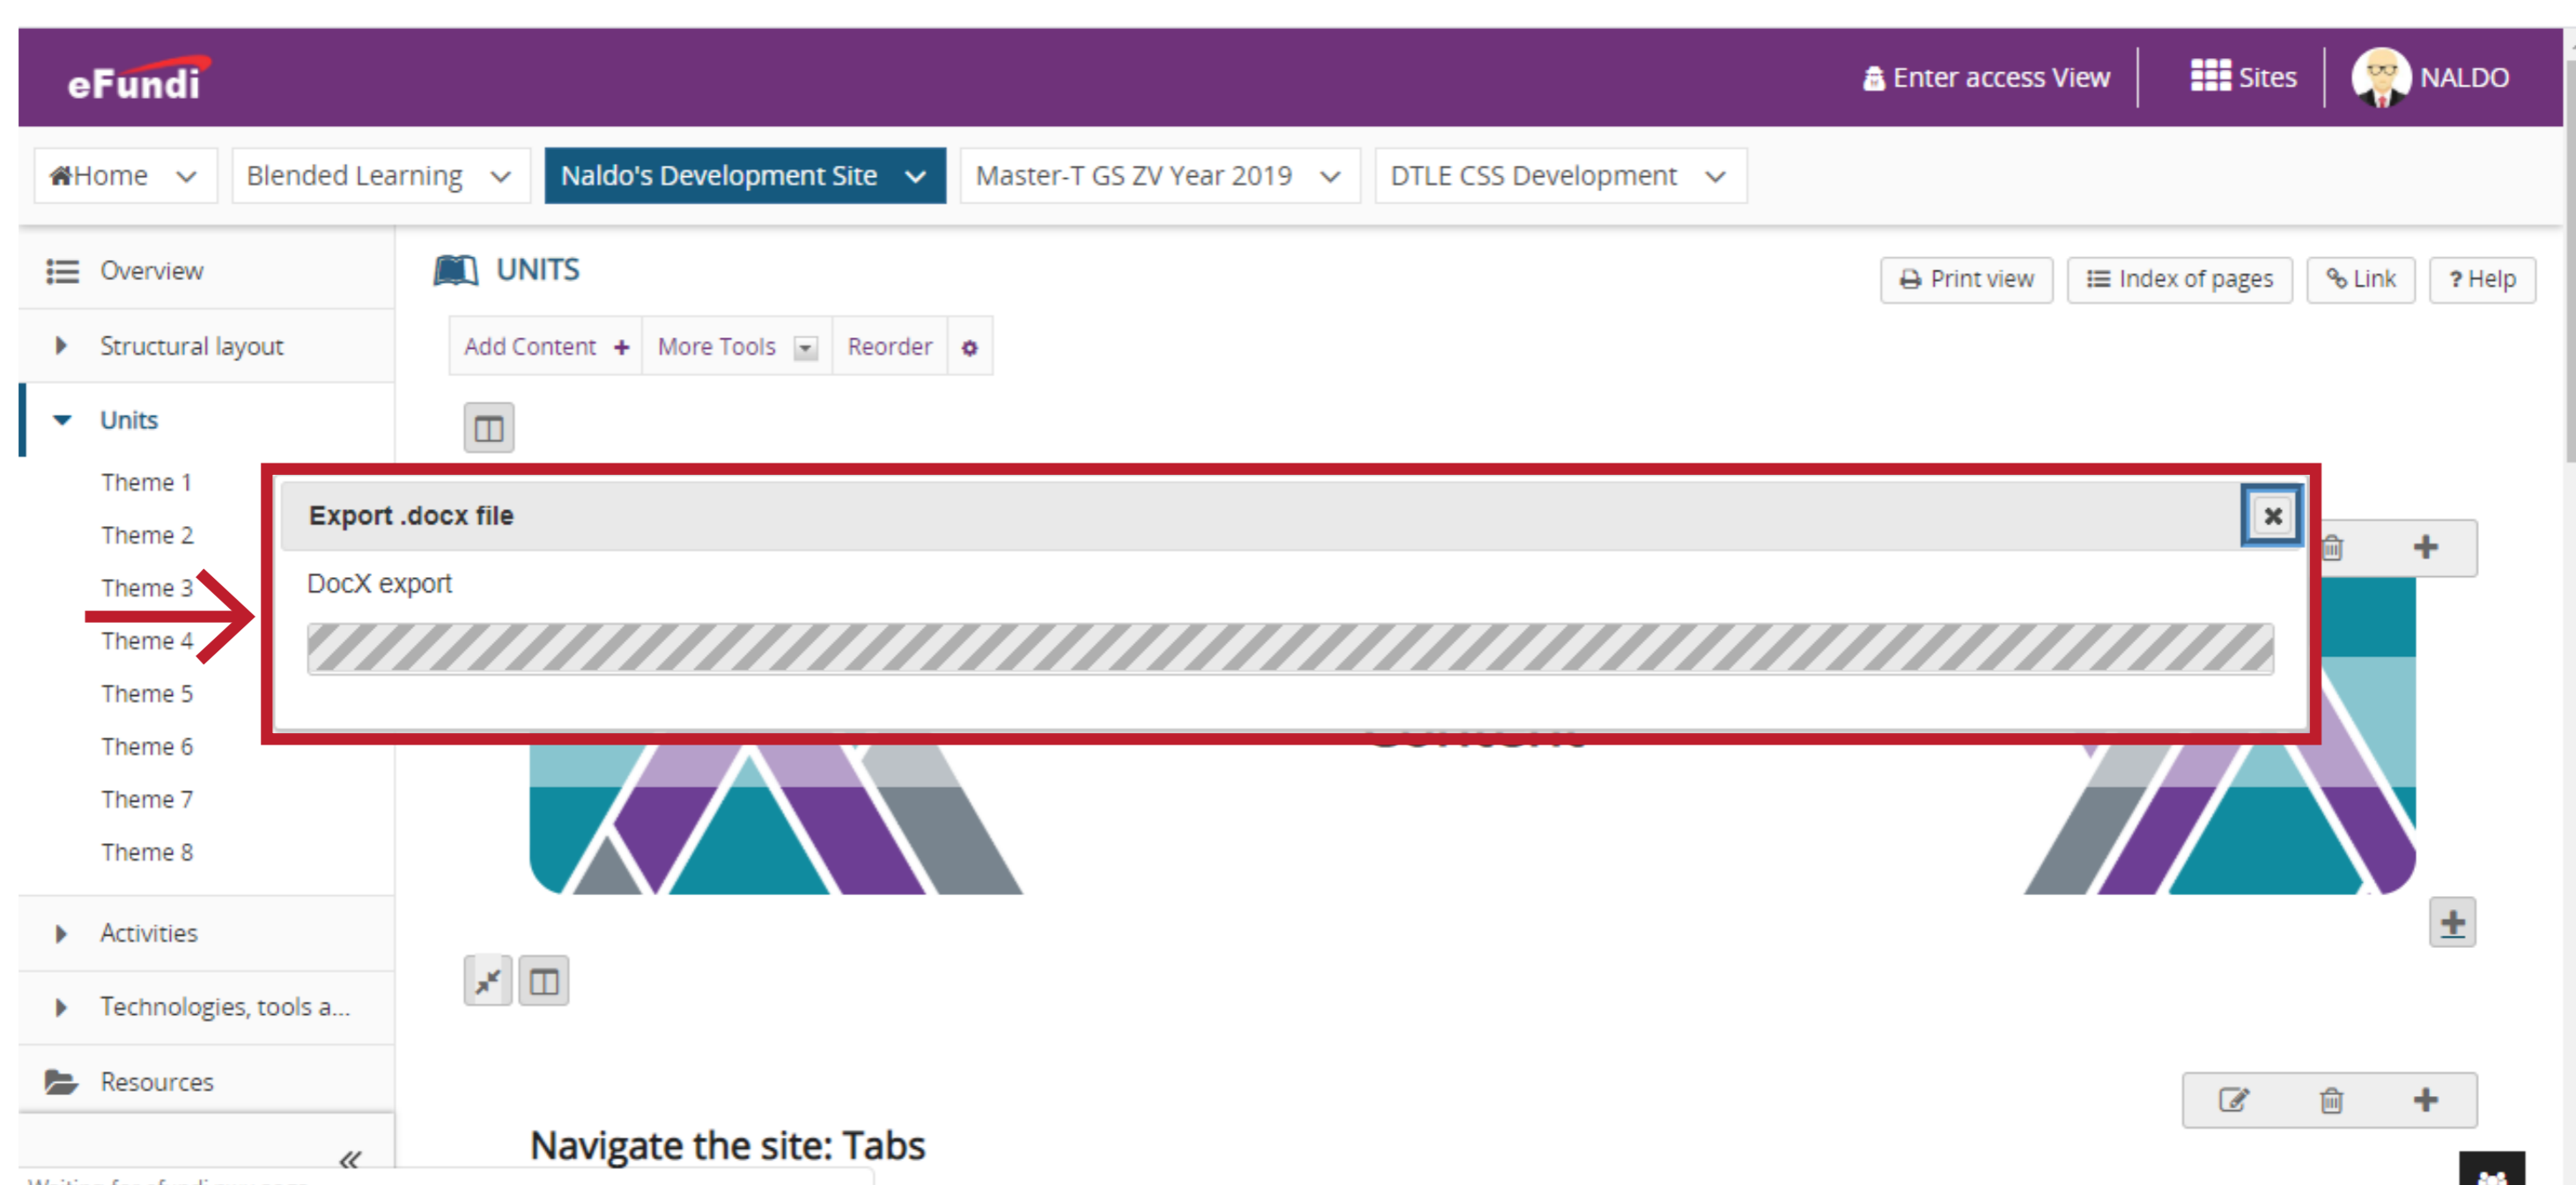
eFundi

Enter access View | Sites | NALDO

Home | Blended Learning | Naldo's Development Site | Master-T GS ZV Year 2019 | DTLE CSS Development

Overview

Structural layout

Units

Theme 1

Theme 2

Theme 3

Theme 4

Theme 5

Theme 6

Theme 7

Theme 8

Activities

Technologies, tools a...

Resources

UNITS

Print view | Index of pages | Link | ? Help

Add Content + | More Tools | Reorder

Export .docx file

DocX export

Navigate the site: Tabs

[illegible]